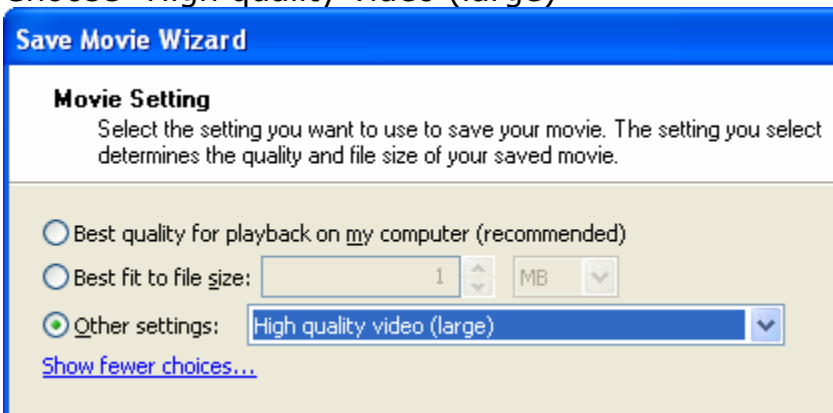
Choose "High quality video (large)"

Save Movie Wizard

Movie Setting

Select the setting you want to use to save your movie. The setting you select determines the quality and file size of your saved movie.

Best quality for playback on my computer (recommended)

Best fit to file size: 1 MB

Other settings: High quality video (large)

Show fewer choices...